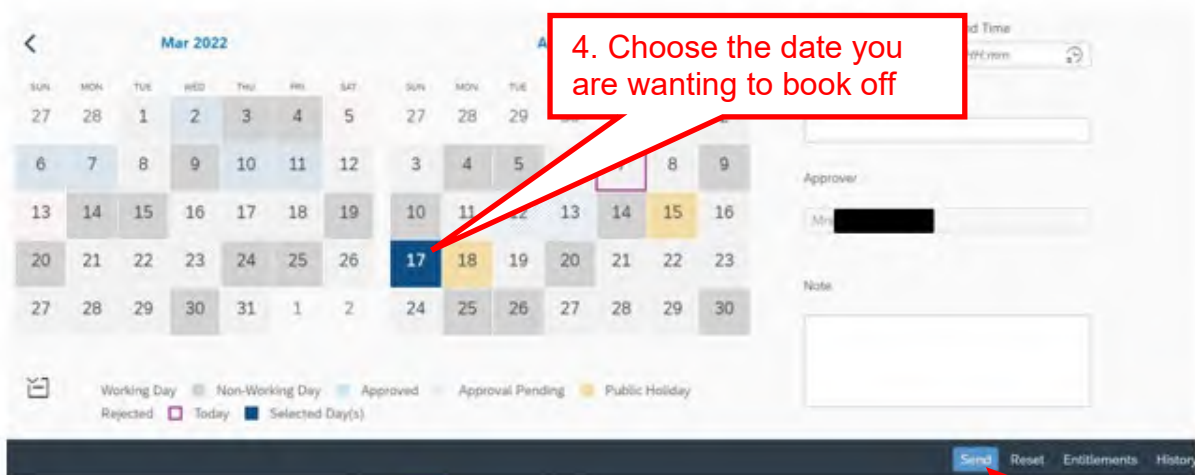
Mar 2022

A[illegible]

| SUN | MON | TUE | WED | THU | FRI | SAT |
|---|---|---|---|---|---|---|
| 27 | 28 | 1 | 2 | 3 | 4 | 5 |
| 6 | 7 | 8 | 9 | 10 | 11 | 12 |
| 13 | 14 | 15 | 16 | 17 | 18 | 19 |
| 20 | 21 | 22 | 23 | 24 | 25 | 26 |
| 27 | 28 | 29 | 30 | 31 | 1 | 2 |

| SUN | MON | TUE | | | | |
|---|---|---|---|---|---|---|
| 27 | 28 | 29 | | | | |
| 3 | 4 | 5 | | | 8 | 9 |
| 10 | 11 | 12 | 13 | 14 | 15 | 16 |
| 17 | 18 | 19 | 20 | 21 | 22 | 23 |
| 24 | 25 | 26 | 27 | 28 | 29 | 30 |

4. Choose the date you are wanting to book off

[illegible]d Time

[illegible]

Approver

Mrs

Note

Working Day Non-Working Day Approved Approval Pending Public Holiday Rejected Today Selected Day(s)

Send Reset Entitlements Histor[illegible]